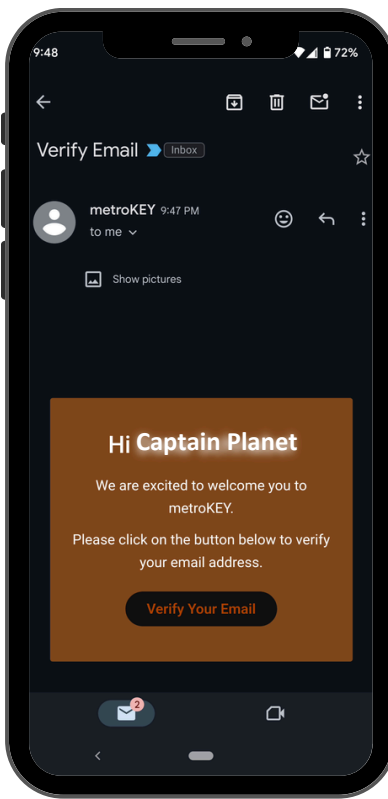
9:48
72%

Verify Email Inbox

metroKEY 9:47 PM
to me

Show pictures

Hi Captain Planet

We are excited to welcome you to metroKEY.

Please click on the button below to verify your email address.

Verify Your Email

2